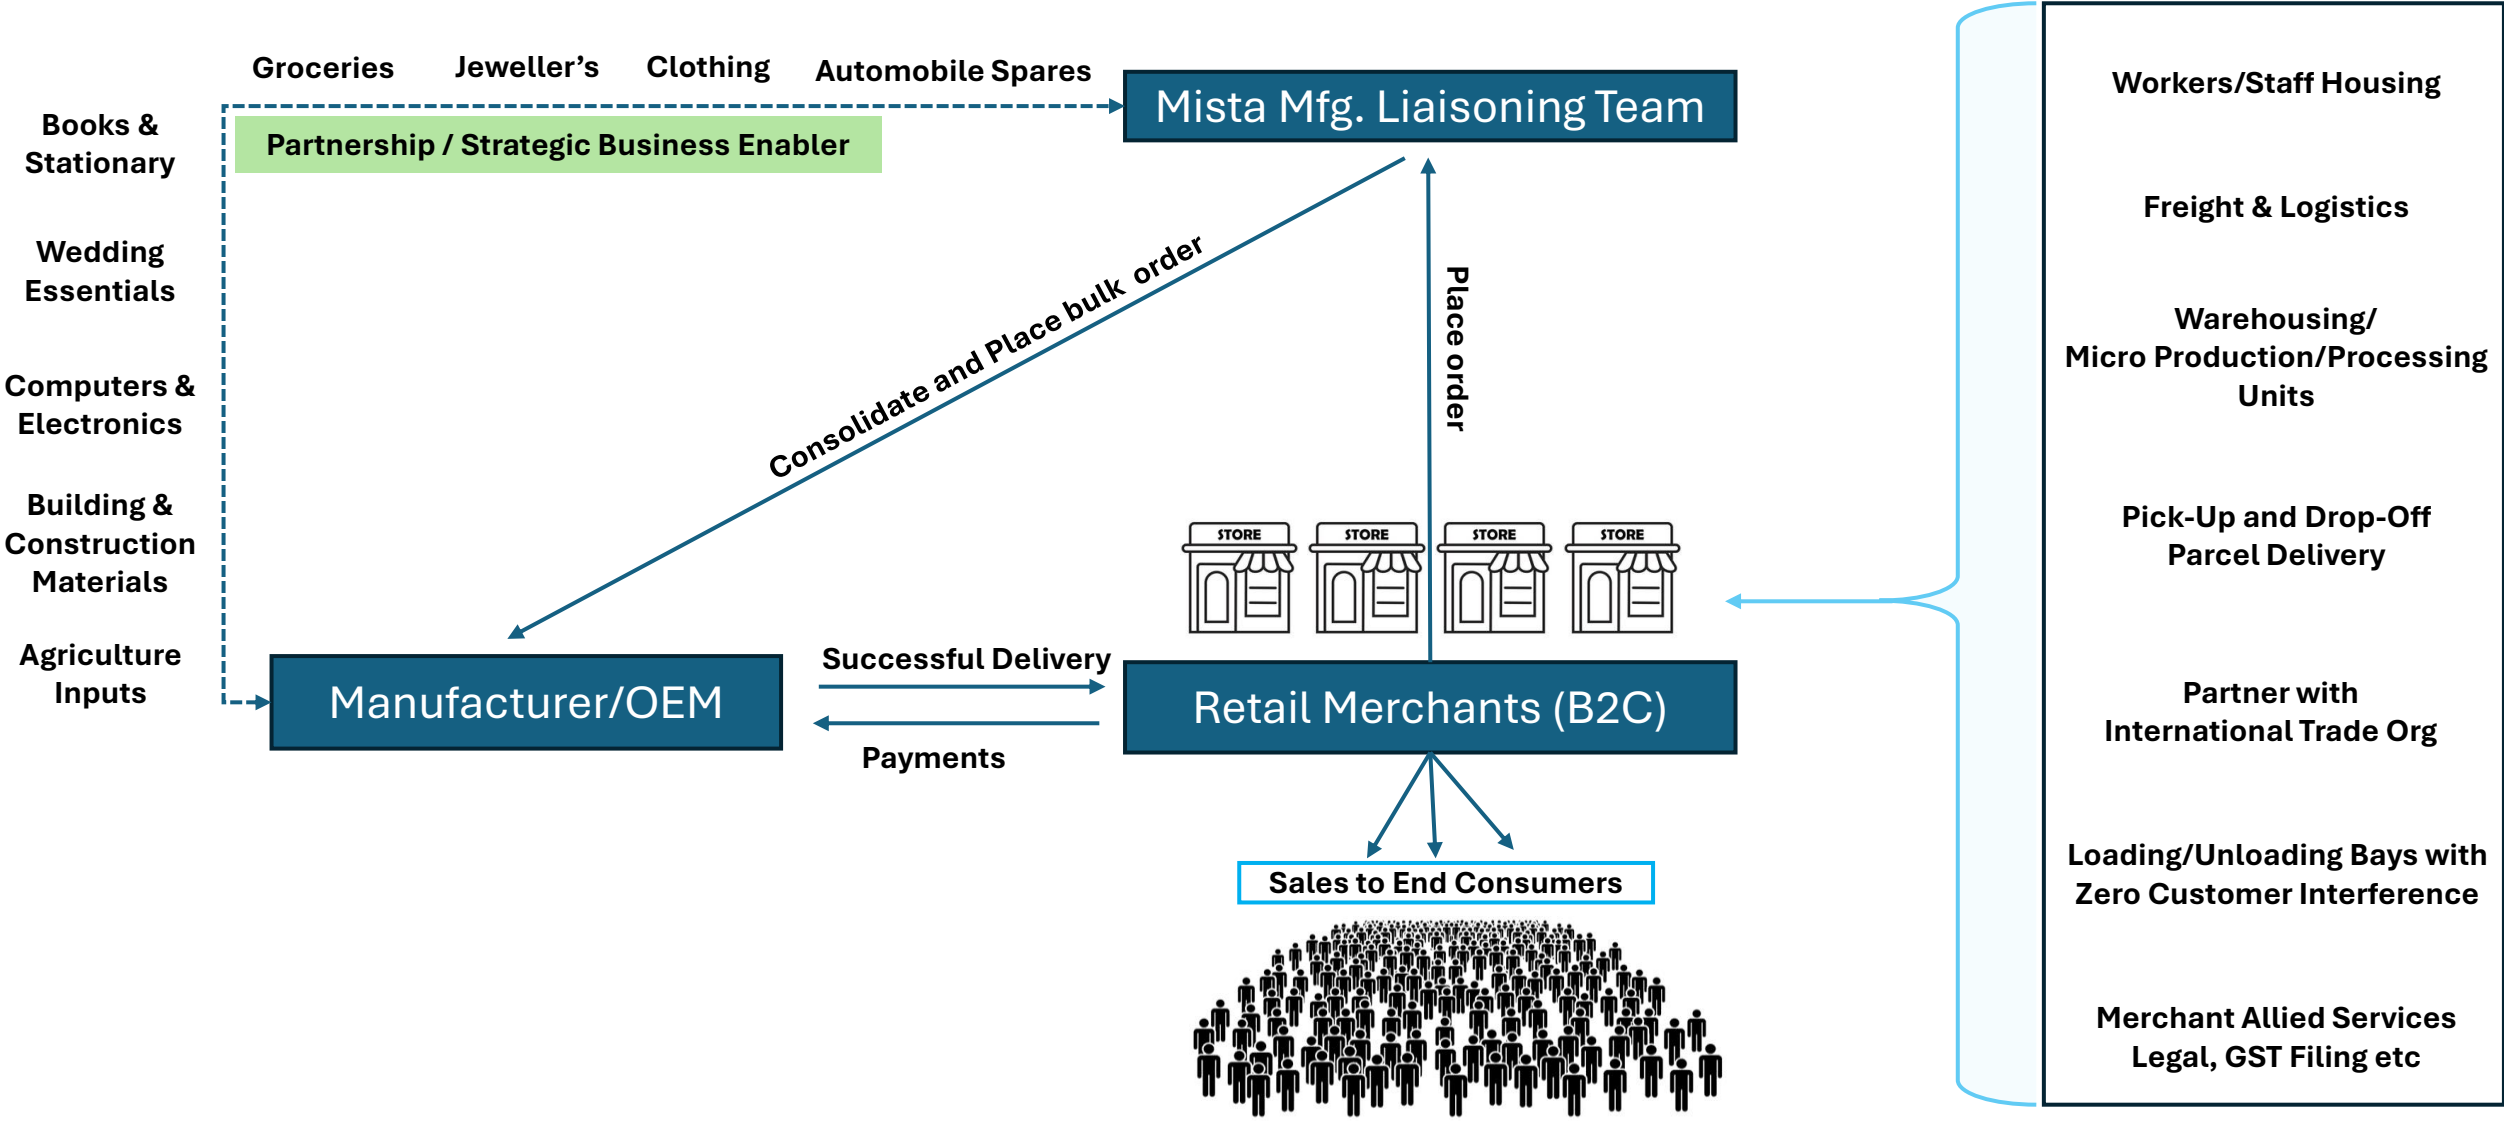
Groceries Jeweller's Clothing Automobile Spares

Mista Mfg. Liaisoning Team

Partnership / Strategic Business Enabler

Books & Stationary

Wedding Essentials

Computers & Electronics

Building & Construction Materials

Agriculture Inputs

Consolidate and Place bulk order

Place order

STORE STORE STORE STORE

Manufacturer/OEM

Successful Delivery

Payments

Retail Merchants (B2C)

Sales to End Consumers

Workers/Staff Housing

Freight & Logistics

Warehousing/ Micro Production/Processing Units

Pick-Up and Drop-Off Parcel Delivery

Partner with International Trade Org

Loading/Unloading Bays with Zero Customer Interference

Merchant Allied Services Legal, GST Filing etc